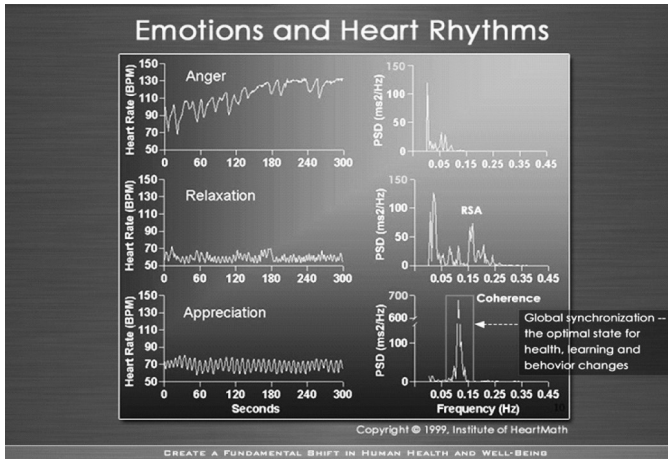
Emotions and Heart Rhythms

Anger

Heart Rate (BPM)

150
130
110
90
70
50

0 60 120 180 240 300

PSD (ms2/Hz)

150
100
50
0

0.05 0.15 0.25 0.35 0.45

Relaxation

Heart Rate (BPM)

150
130
110
90
70
50

0 60 120 180 240 300

PSD (ms2/Hz)

150
100
50
0

RSA

0.05 0.15 0.25 0.35 0.45

Appreciation

Heart Rate (BPM)

150
130
110
90
70
50

0 60 120 180 240 300

Seconds

PSD (ms2/Hz)

700
600
100
0

Coherence

Global synchronization -- the optimal state for health, learning and behavior changes

0.05 0.15 0.25 0.35 0.45

Frequency (Hz)

Copyright © 1999, Institute of HeartMath

Create a Fundamental Shift in Human Health and Well-Being